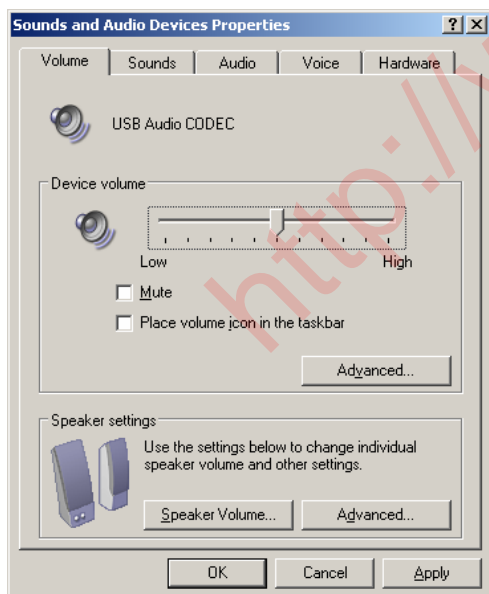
Sounds and Audio Devices Properties

?
X

Volume
Sounds
Audio
Voice
Hardware

USB Audio CODEC

Device volume

Low
High

Mute

Place volume icon in the taskbar

Advanced...

Speaker settings

Use the settings below to change individual speaker volume and other settings.

Speaker Volume...
Advanced...

OK
Cancel
Apply

http://